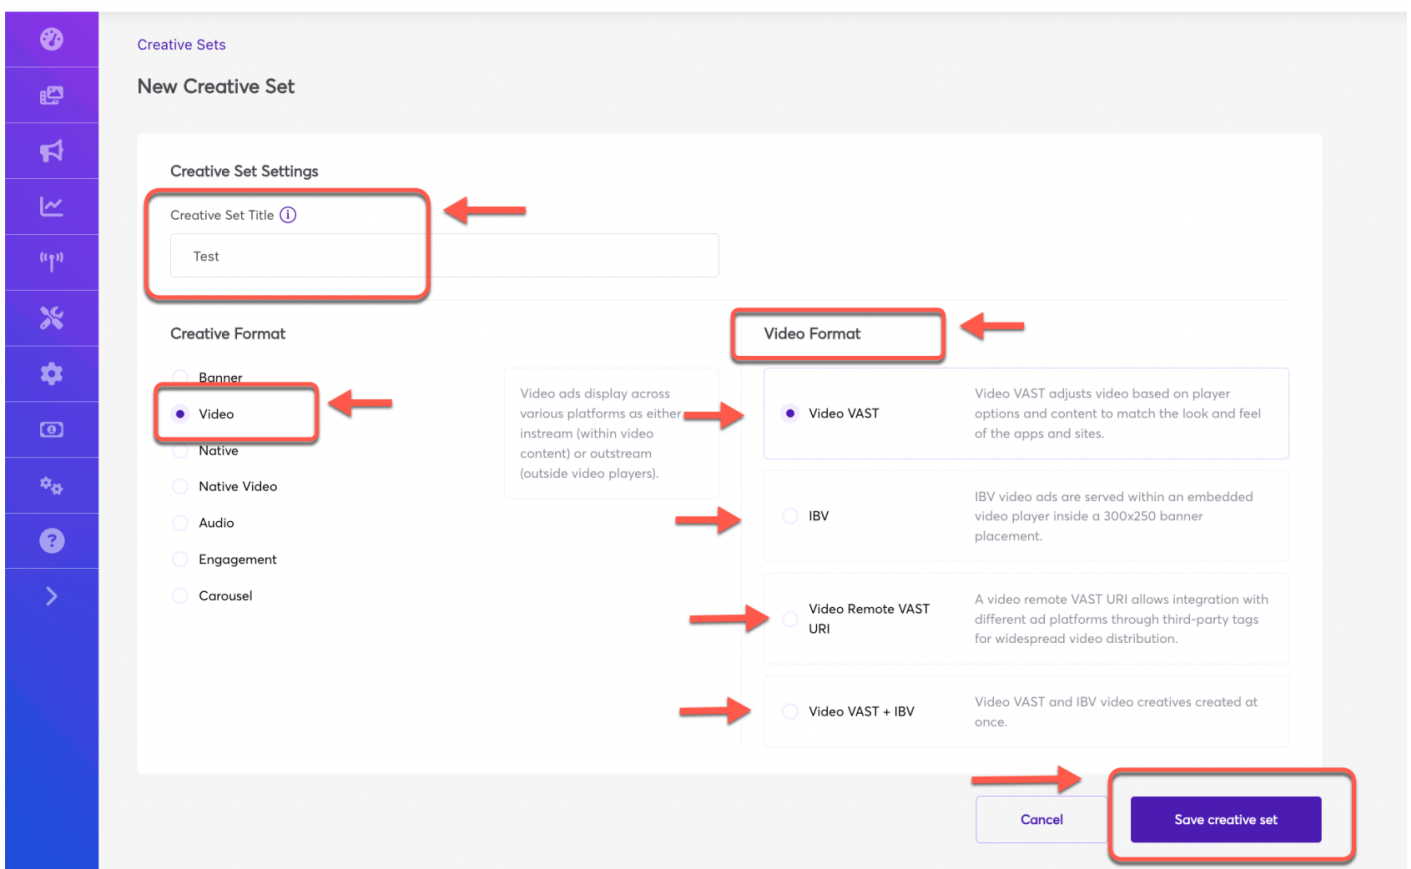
Creative Sets

New Creative Set

Creative Set Settings

Creative Set Title

Test

Creative Format

Banner

Video

Native

Native Video

Audio

Engagement

Carousel

Video ads display across various platforms as either instream (within video content) or outstream (outside video players).

Video Format

Video VAST

Video VAST adjusts video based on player options and content to match the look and feel of the apps and sites.

IBV

IBV video ads are served within an embedded video player inside a 300x250 banner placement.

Video Remote VAST URI

A video remote VAST URI allows integration with different ad platforms through third-party tags for widespread video distribution.

Video VAST + IBV

Video VAST and IBV video creatives created at once.

Cancel

Save creative set